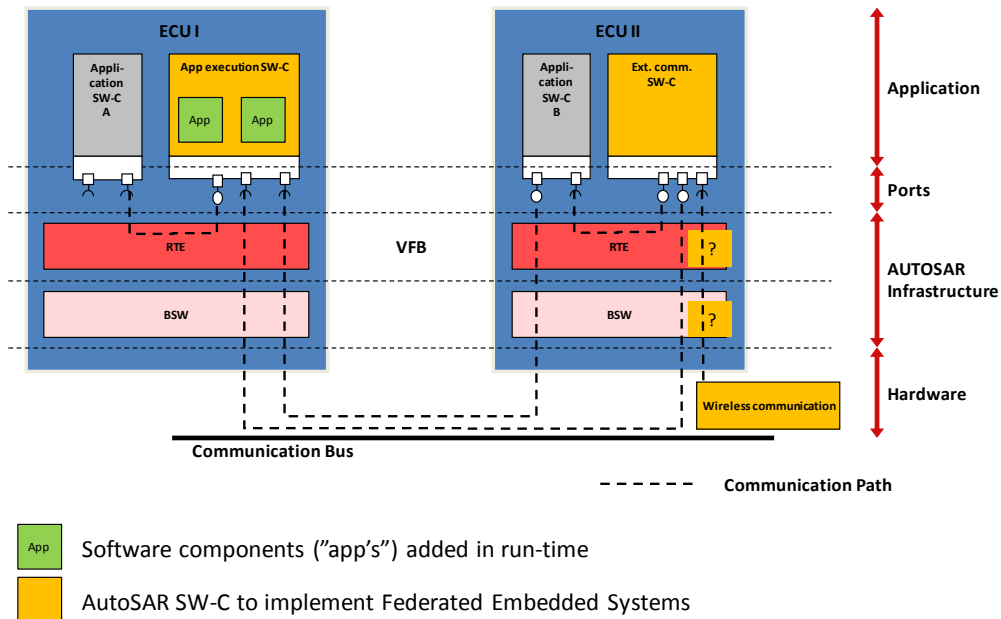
ECU I

Application SW-C A

App execution SW-C

App

App

ECU II

Application SW-C B

Ext. comm. SW-C

Application

Ports

RTE

VFB

RTE

?

AUTOSAR Infrastructure

BSW

BSW

?

Hardware

Wireless communication

Communication Bus

Communication Path

App

Software components (”app’s”) added in run-time

AutoSAR SW-C to implement Federated Embedded Systems